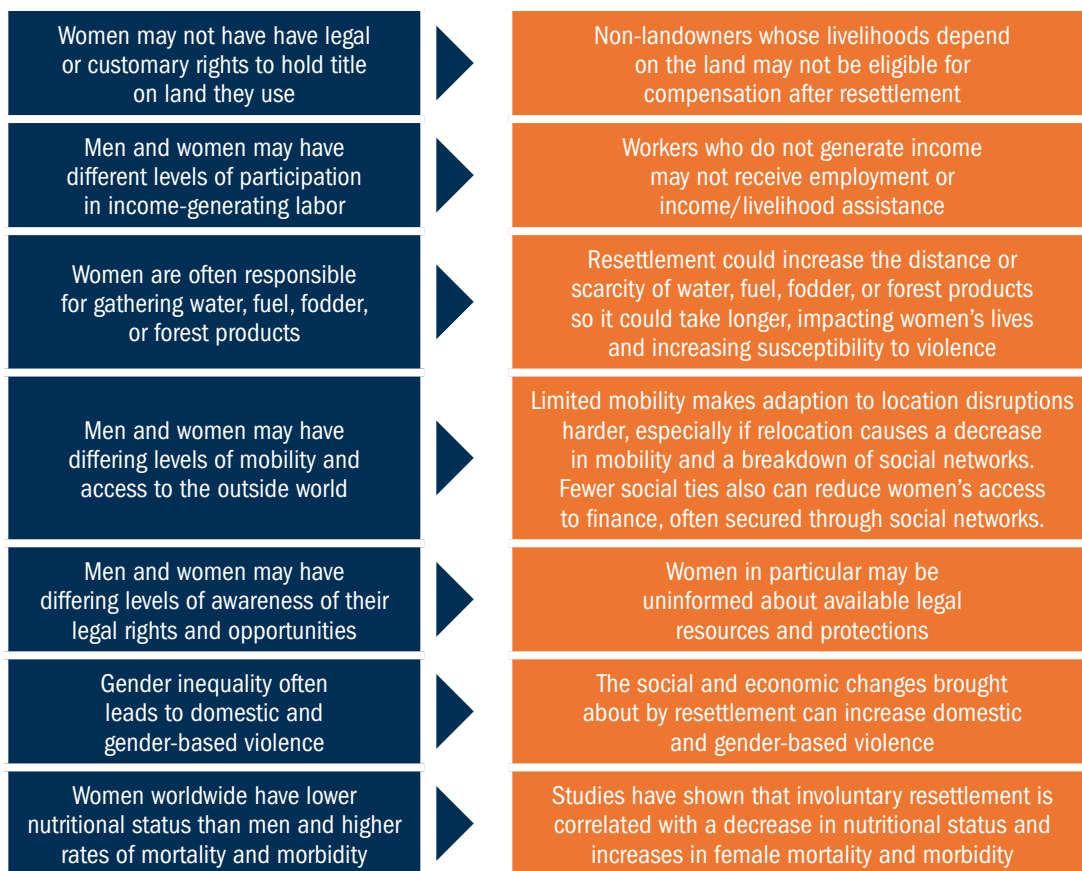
Women may not have have legal or customary rights to hold title on land they use

Non-landowners whose livelihoods depend on the land may not be eligible for compensation after resettlement

Men and women may have different levels of participation in income-generating labor

Workers who do not generate income may not receive employment or income/livelihood assistance

Women are often responsible for gathering water, fuel, fodder, or forest products

Resettlement could increase the distance or scarcity of water, fuel, fodder, or forest products so it could take longer, impacting women's lives and increasing susceptibility to violence

Men and women may have differing levels of mobility and access to the outside world

Limited mobility makes adaption to location disruptions harder, especially if relocation causes a decrease in mobility and a breakdown of social networks. Fewer social ties also can reduce women's access to finance, often secured through social networks.

Men and women may have differing levels of awareness of their legal rights and opportunities

Women in particular may be uninformed about available legal resources and protections

Gender inequality often leads to domestic and gender-based violence

The social and economic changes brought about by resettlement can increase domestic and gender-based violence

Women worldwide have lower nutritional status than men and higher rates of mortality and morbidity

Studies have shown that involuntary resettlement is correlated with a decrease in nutritional status and increases in female mortality and morbidity